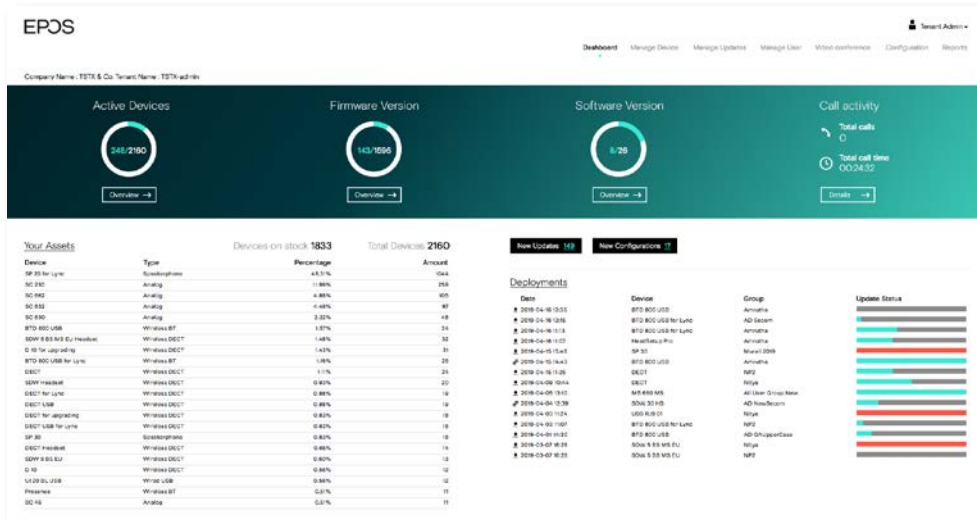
EPOS

Tenant Admin

Dashboard Manage Device Manage Updates Manage User Video conference Configuration Reports

Company Name : TSTX & Co Tenant Name : TSTX-admin

Active Devices
248/2160
Overview →

Firmware Version
143/1696
Overview →

Software Version
8/26
Overview →

Call activity
Total calls
0
Total call time
00:24:32
Details →

Your Assets
Devices on stock 1833 Total Devices 2160

| Device | Type | Percentage | Amount |
|---|---|---|---|
| SP 20 for Lync | Speakerphone | 48.51% | 1044 |
| SC 230 | Analog | 11.86% | 256 |
| SC 662 | Analog | 4.86% | 105 |
| SC 632 | Analog | 4.48% | 97 |
| SC 630 | Analog | 2.22% | 48 |
| BTD 800 USB | Wireless BT | 1.57% | 34 |
| SDW 5 BS M3 EU Headset | Wireless DECT | 1.48% | 32 |
| D 10 for upgrading | Wireless DECT | 1.43% | 31 |
| BTD 800 USB for Lync | Wireless BT | 1.16% | 25 |
| DECT | Wireless DECT | 1.11% | 24 |
| SDW Headset | Wireless DECT | 0.93% | 20 |
| DECT for Lync | Wireless DECT | 0.88% | 19 |
| DECT USB | Wireless DECT | 0.88% | 19 |
| DECT for upgrading | Wireless DECT | 0.83% | 18 |
| DECT USB for Lync | Wireless DECT | 0.83% | 18 |
| SP 30 | Speakerphone | 0.83% | 18 |
| DECT Headset | Wireless DECT | 0.65% | 14 |
| SDW 5 BS EU | Wireless DECT | 0.60% | 13 |
| D 10 | Wireless DECT | 0.60% | 13 |
| UI 20 BL USB | Wired USB | 0.56% | 12 |
| Presence | Wireless BT | 0.51% | 11 |
| SC 45 | Analog | 0.51% | 11 |

New Updates 149 New Configurations 17

Deployments

| Date | Device | Group | Update Status |
|---|---|---|---|
| 2019-04-16 13:33 | BTD 800 USB | Amrutha | |
| 2019-04-16 12:16 | BTD 800 USB for Lync | AD Sezam | |
| 2019-04-16 11:13 | BTD 800 USB | Amrutha | |
| 2019-04-16 11:03 | HeadSetup Pro | Amrutha | |
| 2019-04-15 15:49 | SP 30 | Murali 2019 | |
| 2019-04-15 14:43 | BTD 800 USB | Amrutha | |
| 2019-04-15 11:36 | DECT | NP2 | |
| 2019-04-09 10:44 | DECT | Nitya | |
| 2019-04-05 13:13 | MB 660 MS | All User Group New | |
| 2019-04-04 12:39 | SDW 30 HS | AD NewSezam | |
| 2019-04-02 11:24 | USB RJ9 01 | Nitya | |
| 2019-04-02 11:07 | BTD 800 USB for Lync | NP2 | |
| 2019-04-01 11:30 | BTD 800 USB | AD GRupperCase | |
| 2019-03-07 16:28 | SDW 5 BS MS EU | Nitya | |
| 2019-03-07 16:20 | SDW 5 BS MS EU | NP2 | |